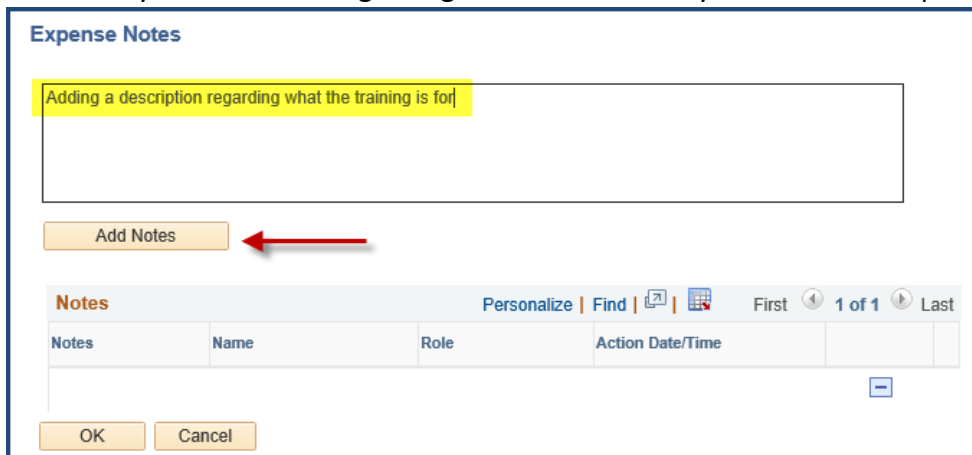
Expense Notes

Adding a description regarding what the training is for

Add Notes

Notes

Personalize | Find | First 1 of 1 Last

| Notes | Name | Role | Action Date/Time |
|---|---|---|---|
| | | | |

OK Cancel